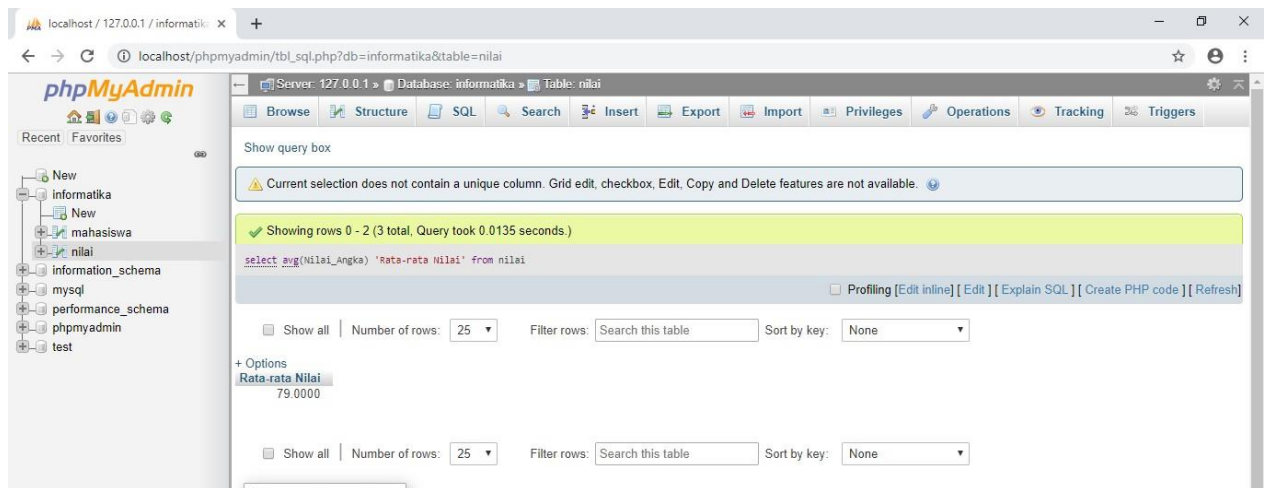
localhost / 127.0.0.1 / informatik ×
+

localhost/phpmyadmin/tbl_sql.php?db=informatika&table=nilai

phpMyAdmin

Recent Favorites

New
informatika
New
mahasiswa
nilai
information_schema
mysql
performance_schema
phpmyadmin
test

Server: 127.0.0.1 » Database: informatika » Table: nilai

Browse Structure SQL Search Insert Export Import Privileges Operations Tracking Triggers

Show query box

Current selection does not contain a unique column. Grid edit, checkbox, Edit, Copy and Delete features are not available.

Showing rows 0 - 2 (3 total, Query took 0.0135 seconds.)

select avg(Nilai_Angka) 'Rata-rata Nilai' from nilai

Profiling [Edit inline] [ Edit ] [ Explain SQL ] [ Create PHP code ] [ Refresh]

Show all | Number of rows: 25 Filter rows: Search this table Sort by key: None

+ Options

| Rata-rata Nilai |
|---|
| 79.0000 |

Show all | Number of rows: 25 Filter rows: Search this table Sort by key: None